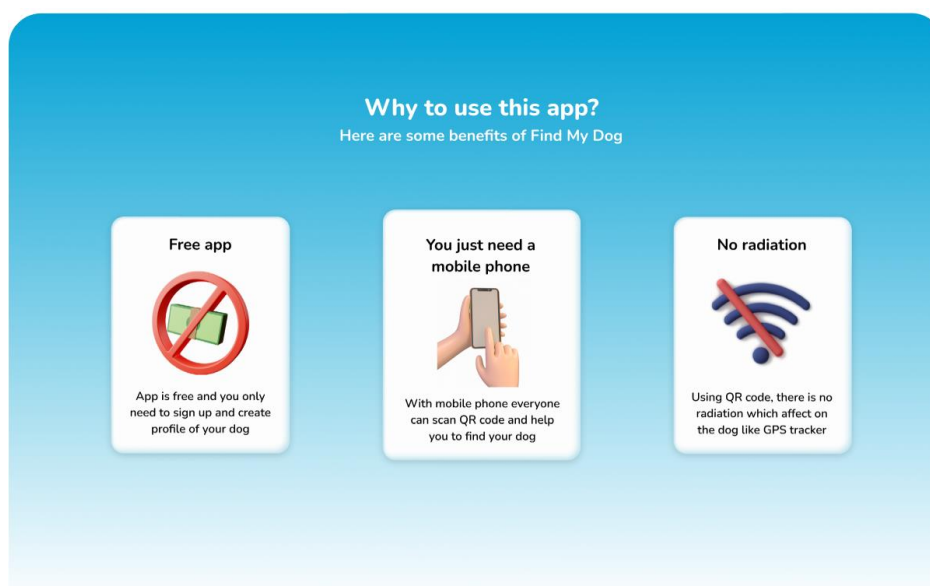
Why to use this app?
Here are some benefits of Find My Dog

Free app

App is free and you only need to sign up and create profile of your dog

You just need a mobile phone

With mobile phone everyone can scan QR code and help you to find your dog

No radiation

Using QR code, there is no radiation which affect on the dog like GPS tracker